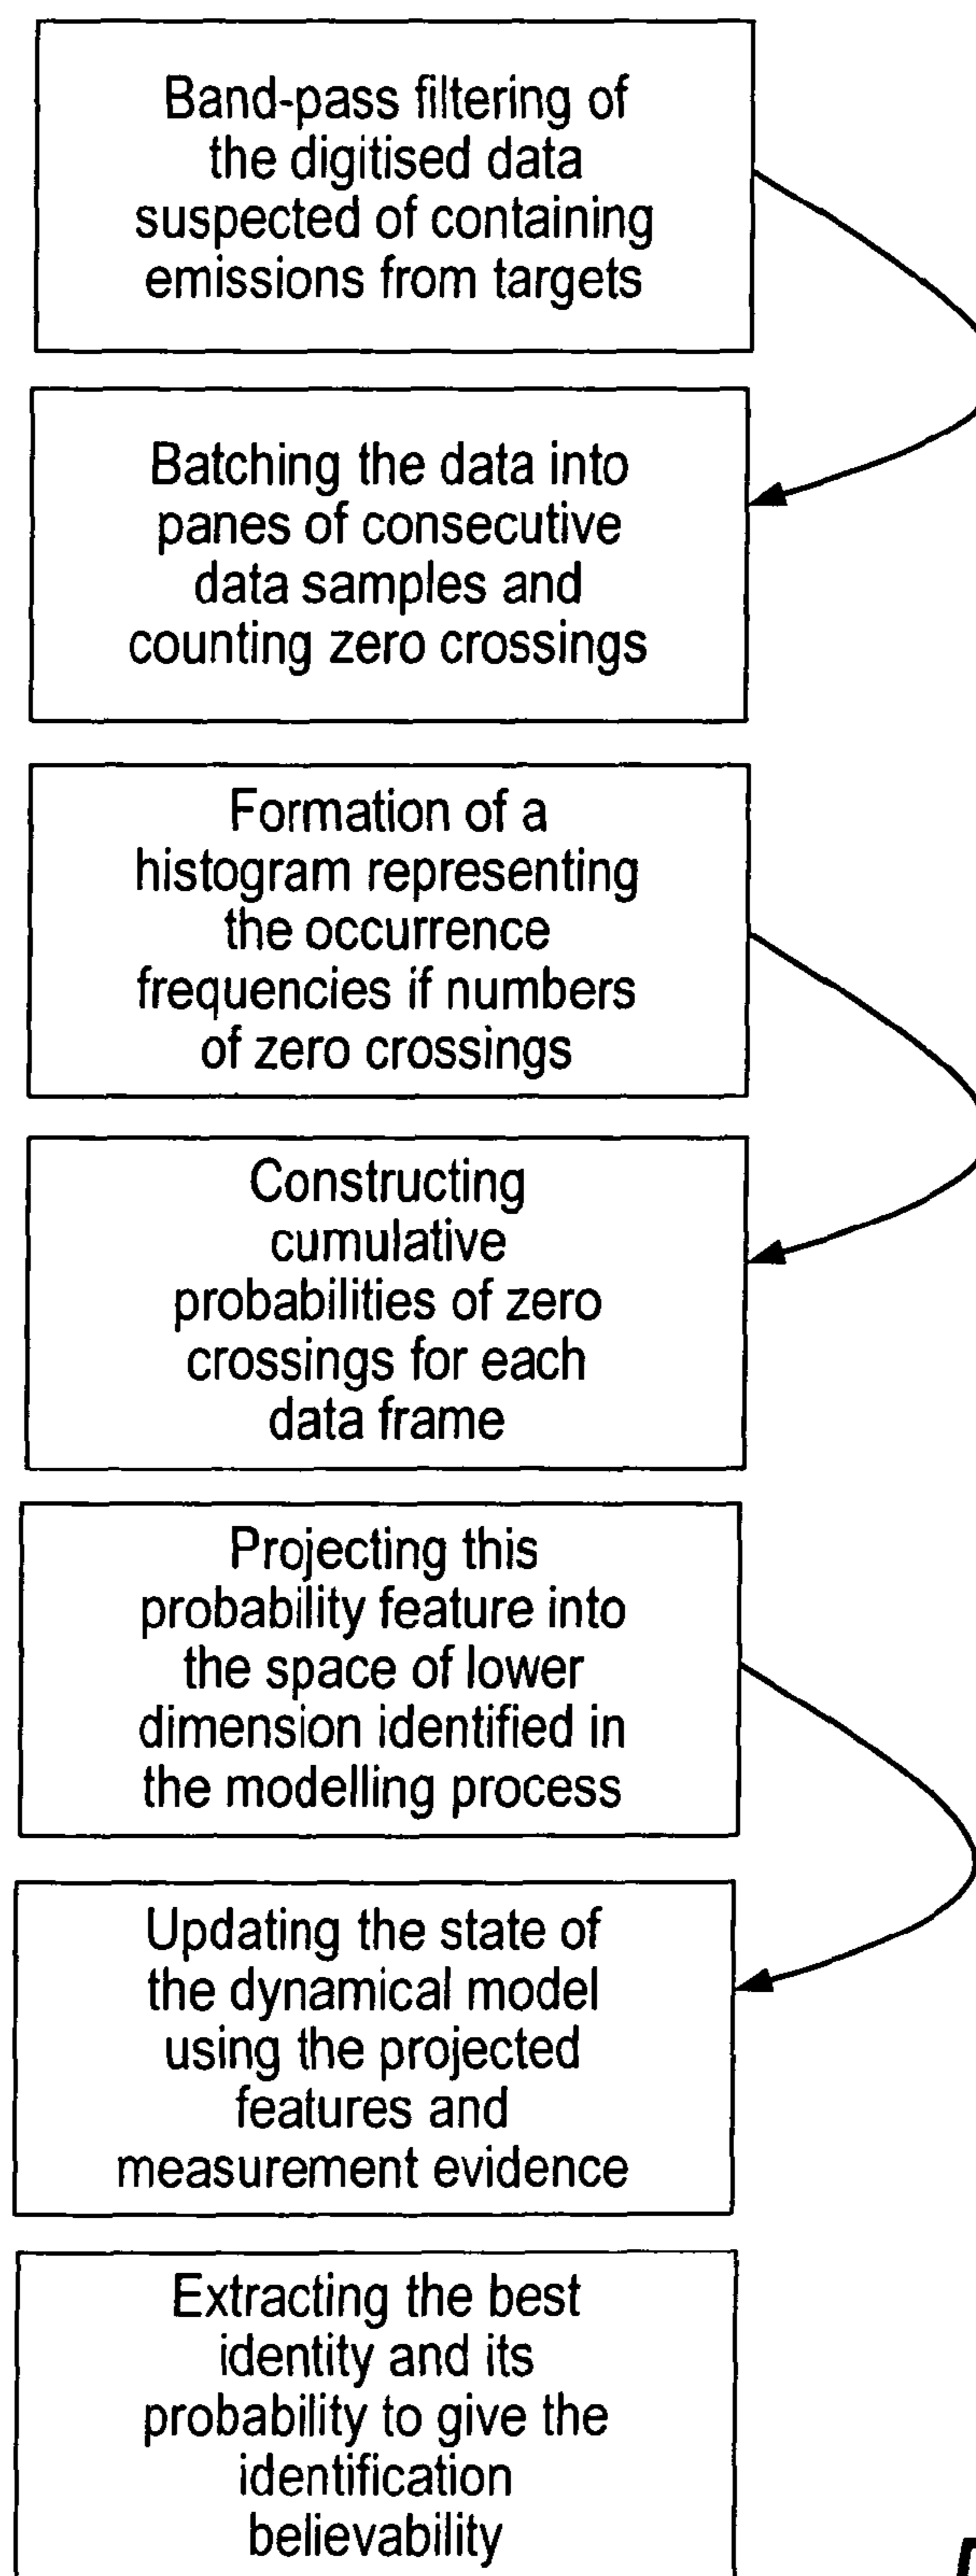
Band-pass filtering of the digitised data suspected of containing emissions from targets

Batching the data into panes of consecutive data samples and counting zero crossings

Formation of a histogram representing the occurrence frequencies if numbers of zero crossings

Constructing cumulative probabilities of zero crossings for each data frame

Projecting this probability feature into the space of lower dimension identified in the modelling process

Updating the state of the dynamical model using the projected features and measurement evidence

Extracting the best identity and its probability to give the identification believability